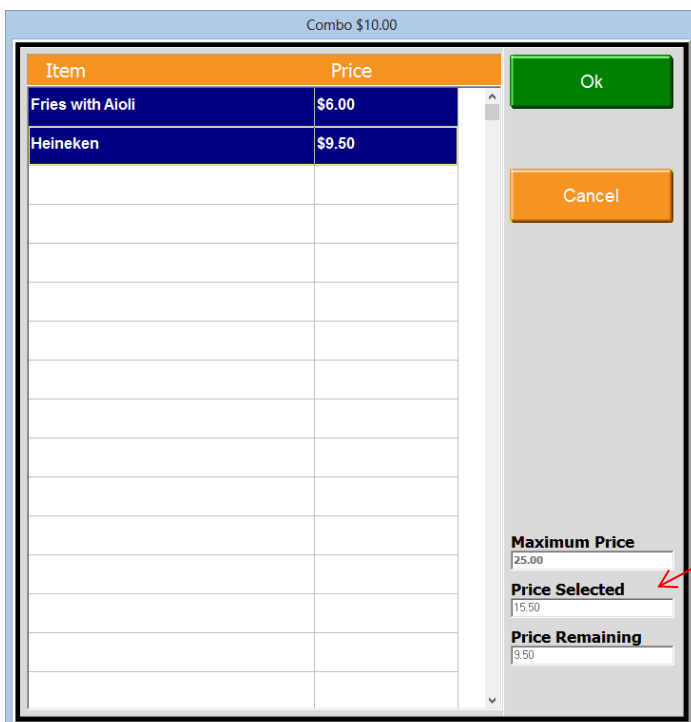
Combo $10.00

| Item | Price |
|---|---|
| Fries with Aioli | $6.00 |
| Heineken | $9.50 |
| | |
| | |
| | |
| | |
| | |
| | |
| | |
| | |
| | |
| | |
| | |
| | |
| | |
| | |

Ok

Cancel

Maximum Price
25.00

Price Selected
15.50

Price Remaining
9.50